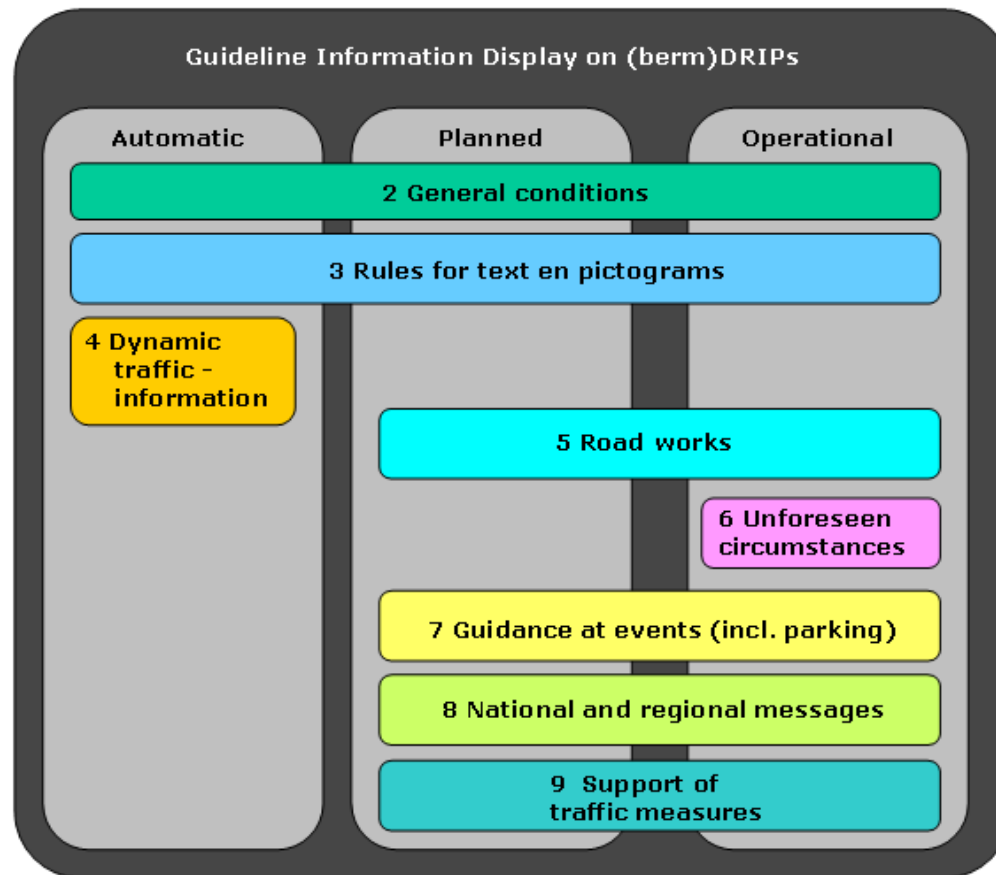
Guideline Information Display on (berm)DRIPs

Automatic

Planned

Operational

2 General conditions

3 Rules for text en pictograms

4 Dynamic traffic - information

5 Road works

6 Unforeseen circumstances

7 Guidance at events (incl. parking)

8 National and regional messages

9 Support of traffic measures